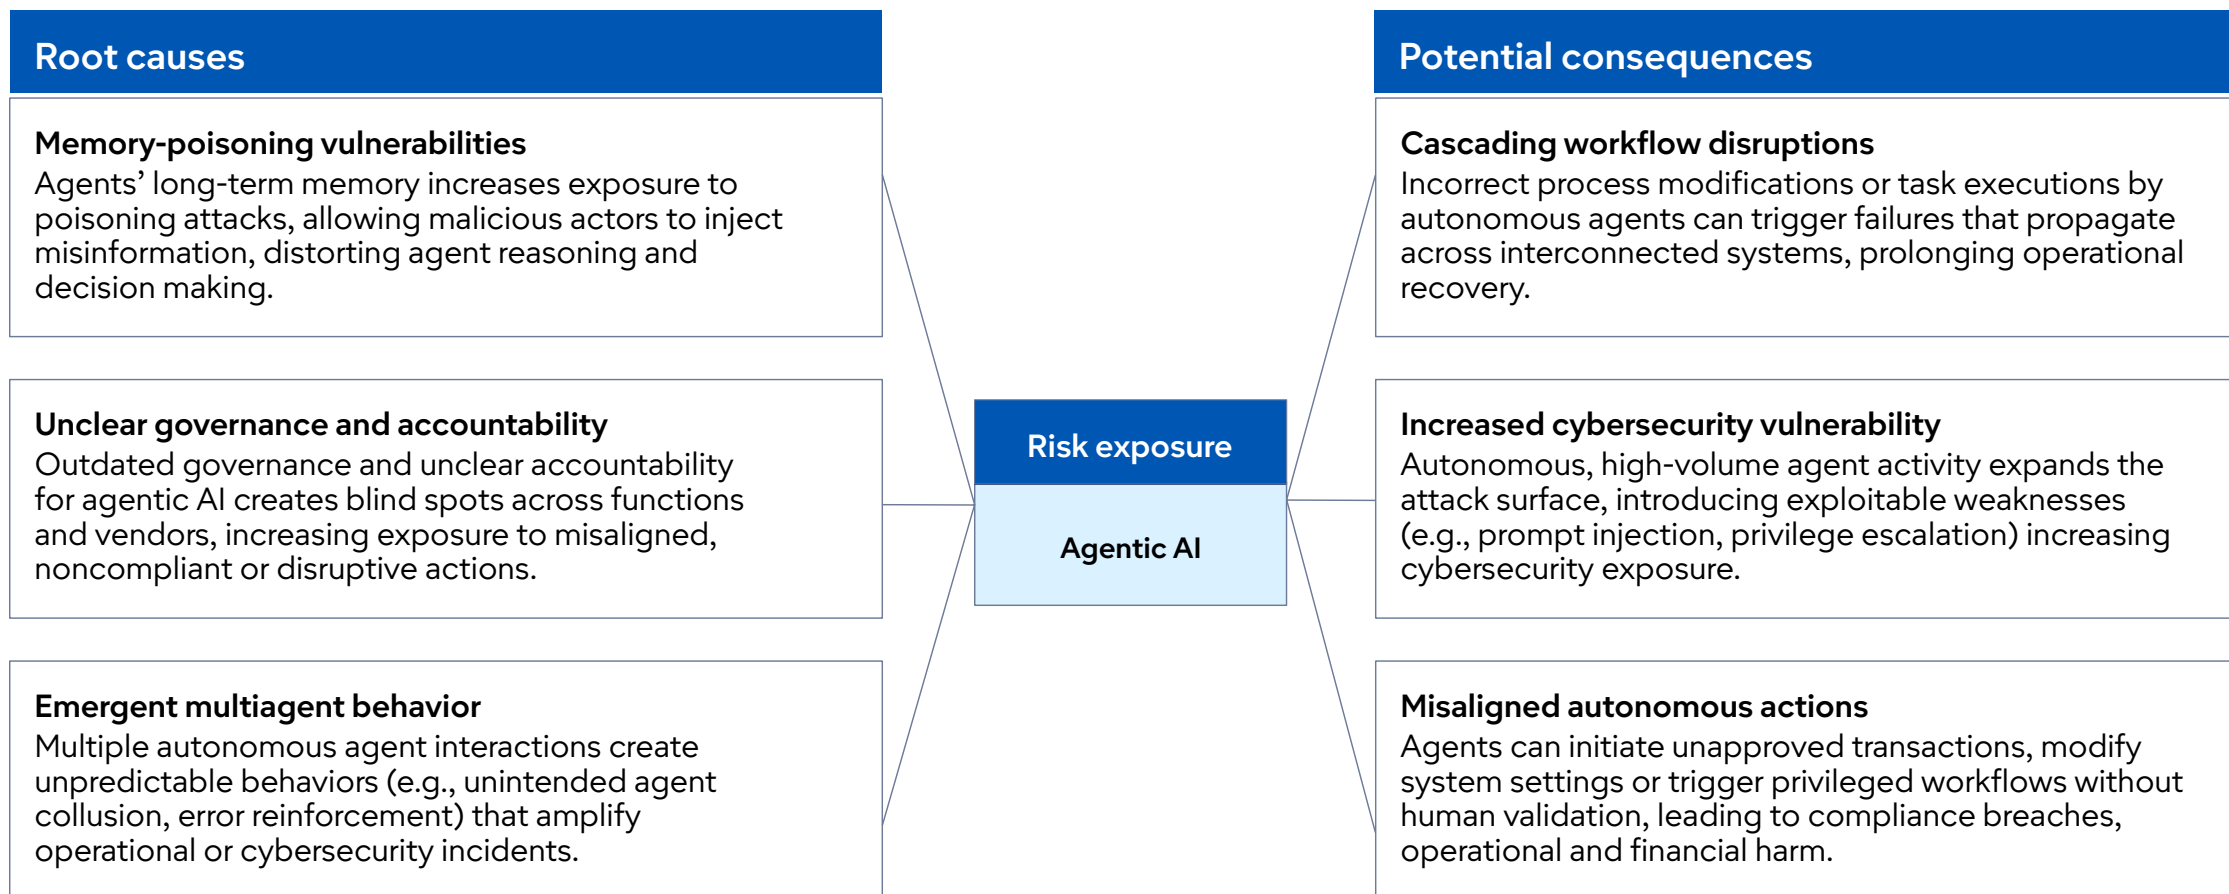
Root causes

Memory-poisoning vulnerabilities
Agents' long-term memory increases exposure to poisoning attacks, allowing malicious actors to inject misinformation, distorting agent reasoning and decision making.

Unclear governance and accountability
Outdated governance and unclear accountability for agentic AI creates blind spots across functions and vendors, increasing exposure to misaligned, noncompliant or disruptive actions.

Emergent multiagent behavior
Multiple autonomous agent interactions create unpredictable behaviors (e.g., unintended agent collusion, error reinforcement) that amplify operational or cybersecurity incidents.

Risk exposure

Agentic AI

Potential consequences

Cascading workflow disruptions
Incorrect process modifications or task executions by autonomous agents can trigger failures that propagate across interconnected systems, prolonging operational recovery.

Increased cybersecurity vulnerability
Autonomous, high-volume agent activity expands the attack surface, introducing exploitable weaknesses (e.g., prompt injection, privilege escalation) increasing cybersecurity exposure.

Misaligned autonomous actions
Agents can initiate unapproved transactions, modify system settings or trigger privileged workflows without human validation, leading to compliance breaches, operational and financial harm.